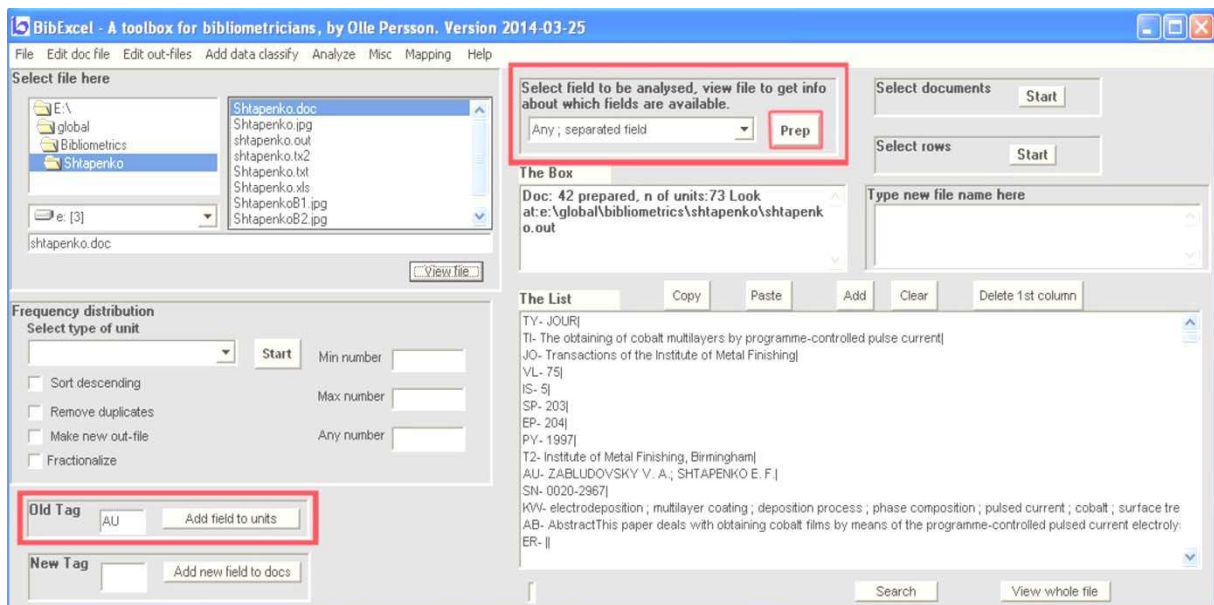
BibExcel - A toolbox for bibliometricians, by Olle Persson. Version 2014-03-25

File Edit doc file Edit out-files Add data classify Analyze Misc Mapping Help

Select file here

E:\
global
Bibliometrics
Shtapenko

e: [3]

Shtapenko.doc
Shtapenko.jpg
shtapenko.out
shtapenko.tx2
Shtapenko.txt
Shtapenko.xls
ShtapenkoB1.jpg
ShtapenkoB2.jpg

shtapenko.doc

View file

Frequency distribution
Select type of unit

Start

Min number

Sort descending

Max number

Remove duplicates

Make new out-file

Any number

Fractionalize

Old Tag AU Add field to units

New Tag Add new field to docs

Select field to be analysed, view file to get info about which fields are available.

Any ; separated field

Prep

The Box

Doc: 42 prepared, n of units:73 Look at:e:\global\bibliometrics\shtapenko\shtapenko.out

Select documents Start

Select rows Start

Type new file name here

The List

Copy Paste Add Clear Delete 1st column

TY- JOUR|
TI- The obtaining of cobalt multilayers by programme-controlled pulse current|
JO- Transactions of the Institute of Metal Finishing|
VL- 75|
IS- 5|
SP- 203|
EP- 204|
PY- 1997|
T2- Institute of Metal Finishing, Birmingham|
AU- ZABLUDOVSKY V. A.; SHTAPENKO E. F.|
SN- 0020-2967|
KW- electrodeposition ; multilayer coating ; deposition process ; phase composition ; pulsed current ; cobalt ; surface tre
AB- AbstractThis paper deals with obtaining cobalt films by means of the programme-controlled pulsed current electroly:
ER- ||

Search View whole file